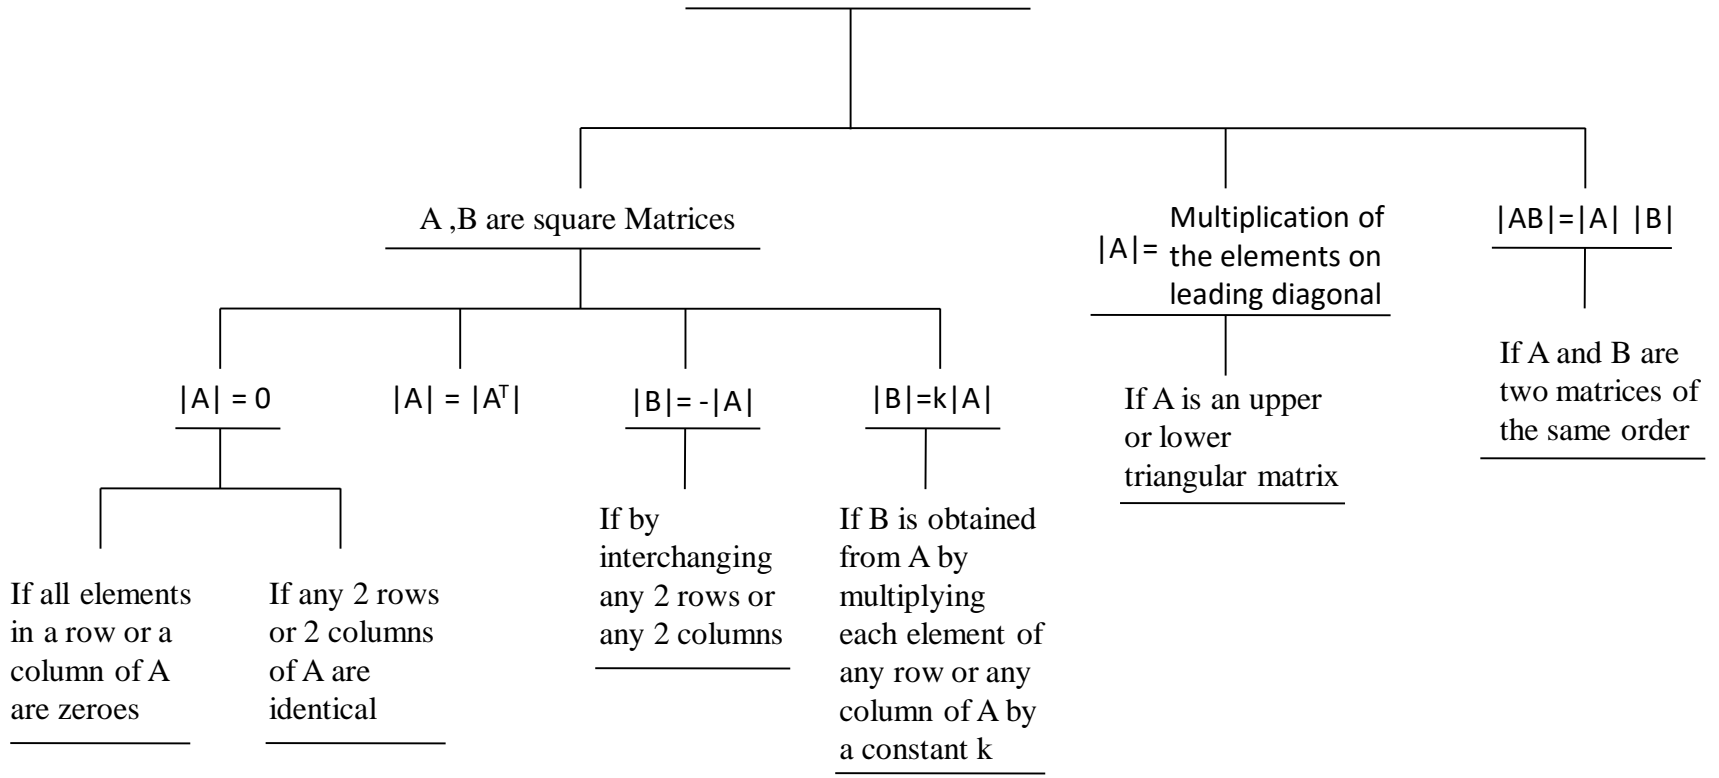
A ,B are square Matrices

$|A| =$ Multiplication of the elements on leading diagonal

$|AB|=|A|\ |B|$

$|A| = 0$

$|A| = |A^T|$

$|B|= -|A|$

$|B|=k|A|$

If A is an upper or lower triangular matrix

If A and B are two matrices of the same order

If all elements in a row or a column of A are zeroes

If any 2 rows or 2 columns of A are identical

If by interchanging any 2 rows or any 2 columns

If B is obtained from A by multiplying each element of any row or any column of A by a constant k